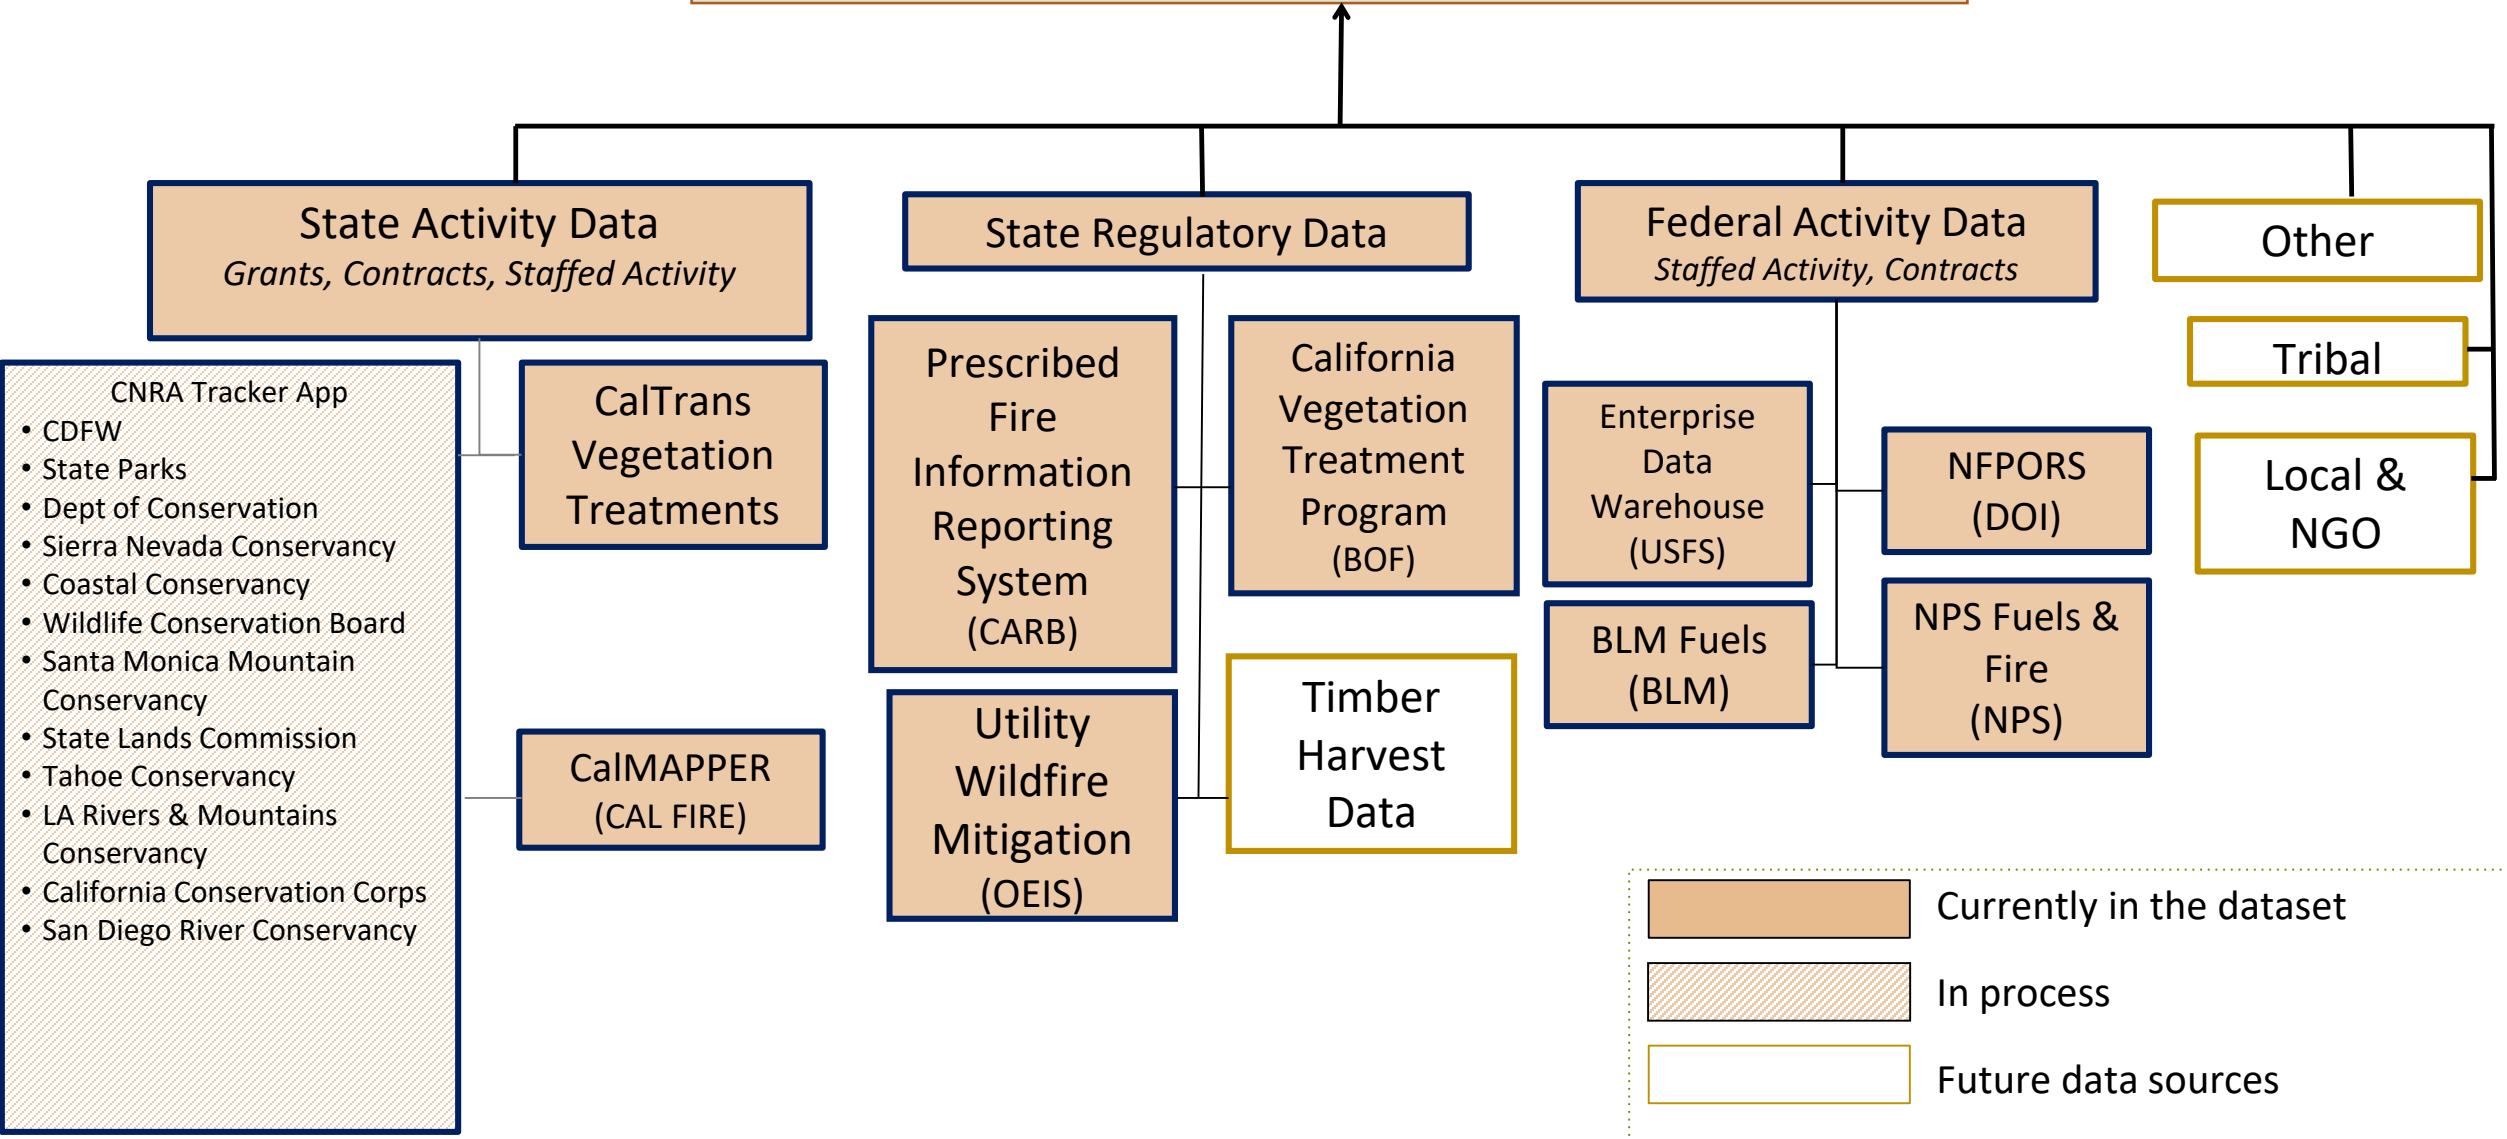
State Activity Data
*Grants, Contracts, Staffed Activity*

State Regulatory Data

Federal Activity Data
*Staffed Activity, Contracts*

Other

Tribal

Local & NGO

CNRA Tracker App
- CDFW
- State Parks
- Dept of Conservation
- Sierra Nevada Conservancy
- Coastal Conservancy
- Wildlife Conservation Board
- Santa Monica Mountain Conservancy
- State Lands Commission
- Tahoe Conservancy
- LA Rivers & Mountains Conservancy
- California Conservation Corps
- San Diego River Conservancy

CalTrans Vegetation Treatments

CalMAPPER (CAL FIRE)

Prescribed Fire Information Reporting System (CARB)

Utility Wildfire Mitigation (OEIS)

California Vegetation Treatment Program (BOF)

Timber Harvest Data

Enterprise Data Warehouse (USFS)

BLM Fuels (BLM)

NFPORS (DOI)

NPS Fuels & Fire (NPS)

Currently in the dataset

In process

Future data sources